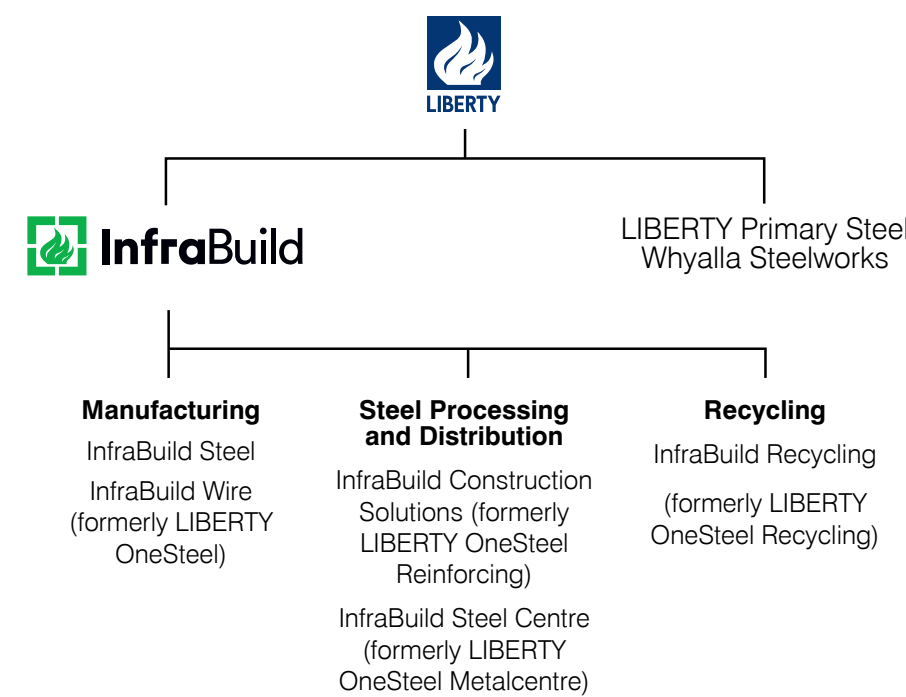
LIBERTY

InfraBuild

LIBERTY Primary Steel
Whyalla Steelworks

**Manufacturing**

InfraBuild Steel

InfraBuild Wire (formerly LIBERTY OneSteel)

**Steel Processing and Distribution**

InfraBuild Construction Solutions (formerly LIBERTY OneSteel Reinforcing)

InfraBuild Steel Centre (formerly LIBERTY OneSteel Metalcentre)

**Recycling**

InfraBuild Recycling

(formerly LIBERTY OneSteel Recycling)